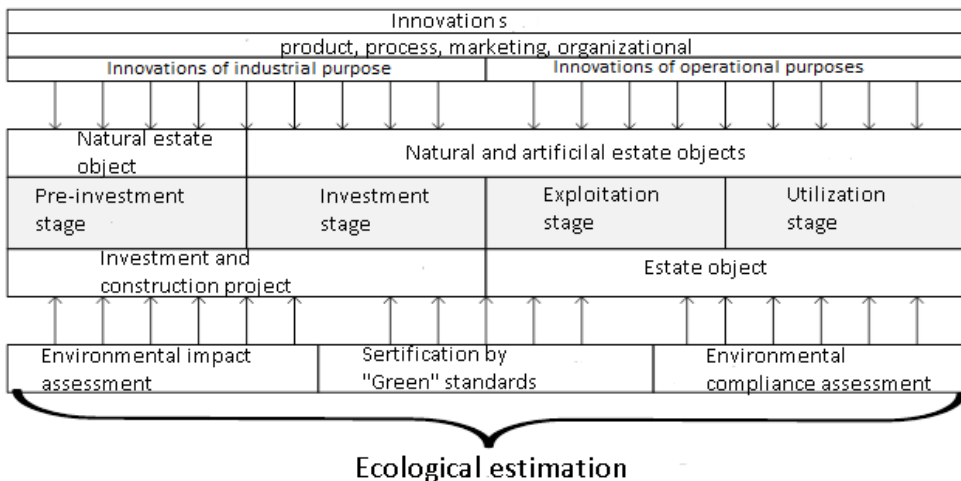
Innovations

product, process, marketing, organizational

Innovations of industrial purpose

Innovations of operational purposes

Natural estate object

Natural and artificilal estate objects

Pre-investment stage

Investment stage

Exploitation stage

Utilization stage

Investment and construction project

Estate object

Environmental impact assessment

Sertification by "Green" standards

Environmental compliance assessment

Ecological estimation